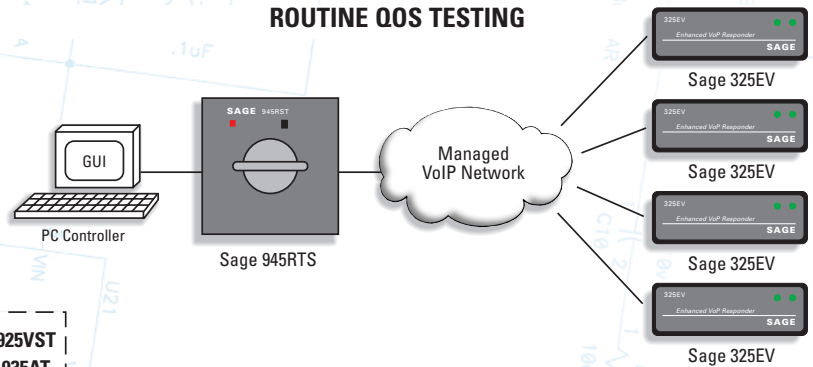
ROUTINE QOS TESTING

GUI

PC Controller

SAGE 945RST

Sage 945RTS

Managed VoIP Network

325EV
Enhanced VoP Responder
SAGE

Sage 325EV

325EV
Enhanced VoP Responder
SAGE

Sage 325EV

325EV
Enhanced VoP Responder
SAGE

Sage 325EV

325EV
Enhanced VoP Responder
SAGE

Sage 325EV

925VST
925AT